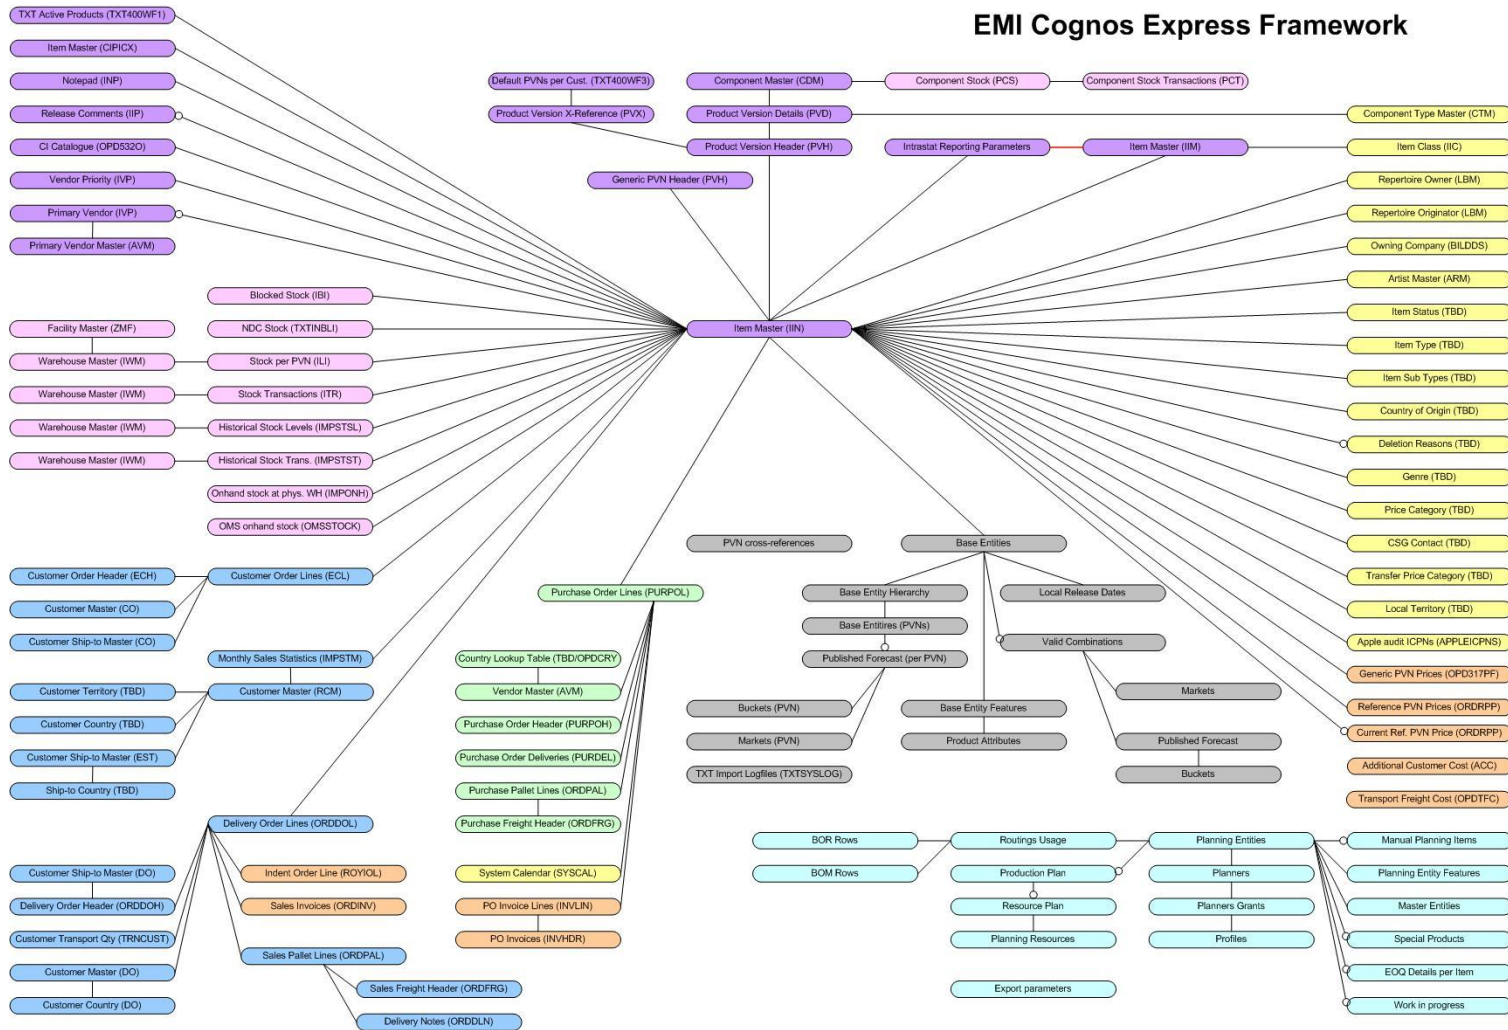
EMI Cognos Express Framework

TXT Active Products (TXT400WF1)
Item Master (CIPICX)
Notepad (INP)
Release Comments (IIP)
CI Catalogue (OPD532O)
Vendor Priority (IVP)
Primary Vendor (IVP)
Primary Vendor Master (AVM)

Default PVNs per Cust. (TXT400WF3)
Product Version X-Reference (PVX)
Component Master (CDM)
Component Stock (PCS)
Component Stock Transactions (PCT)
Product Version Details (PVD)
Product Version Header (PVH)
Intrastat Reporting Parameters
Item Master (IIM)
Generic PVN Header (PVH)

Component Type Master (CTM)
Item Class (IIC)
Repertoire Owner (LBM)
Repertoire Originator (LBM)
Owning Company (BILDDS)
Artist Master (ARM)
Item Status (TBD)
Item Type (TBD)
Item Sub Types (TBD)
Country of Origin (TBD)
Deletion Reasons (TBD)
Genre (TBD)
Price Category (TBD)
CSG Contact (TBD)
Transfer Price Category (TBD)
Local Territory (TBD)
Apple audit ICPNs (APPLEICPNS)
Generic PVN Prices (OPD317PF)
Reference PVN Prices (ORDRPP)
Current Ref. PVN Price (ORDRPP)
Additional Customer Cost (ACC)
Transport Freight Cost (OPDTFC)

Blocked Stock (IBI)
Facility Master (ZMF)
NDC Stock (TXTINBLI)
Item Master (IIN)
Warehouse Master (IWM)
Stock per PVN (ILI)
Warehouse Master (IWM)
Stock Transactions (ITR)
Warehouse Master (IWM)
Historical Stock Levels (IMPSTSL)
Warehouse Master (IWM)
Historical Stock Trans. (IMPSTST)
Onhand stock at phys. WH (IMPONH)
OMS onhand stock (OMSSTOCK)

Customer Order Header (ECH)
Customer Order Lines (ECL)
Customer Master (CO)
Customer Ship-to Master (CO)
Monthly Sales Statistics (IMPSTM)
Customer Territory (TBD)
Customer Master (RCM)
Customer Country (TBD)
Customer Ship-to Master (EST)
Ship-to Country (TBD)

PVN cross-references
Base Entities
Purchase Order Lines (PURPOL)
Base Entity Hierarchy
Local Release Dates
Base Entitires (PVNs)
Valid Combinations
Country Lookup Table (TBD/OPDCRY)
Published Forecast (per PVN)
Vendor Master (AVM)
Markets
Purchase Order Header (PURPOH)
Buckets (PVN)
Base Entity Features
Purchase Order Deliveries (PURDEL)
Markets (PVN)
Product Attributes
Published Forecast
Purchase Pallet Lines (ORDPAL)
TXT Import Logfiles (TXTSYSLOG)
Buckets
Purchase Freight Header (ORDFRG)

Delivery Order Lines (ORDDOL)
Customer Ship-to Master (DO)
Indent Order Line (ROYIOL)
System Calendar (SYSCAL)
Delivery Order Header (ORDDOH)
Sales Invoices (ORDINV)
PO Invoice Lines (INVLIN)
Customer Transport Qty (TRNCUST)
PO Invoices (INVHDR)
Customer Master (DO)
Sales Pallet Lines (ORDPAL)
Sales Freight Header (ORDFRG)
Customer Country (DO)
Delivery Notes (ORDDLN)

BOR Rows
Routings Usage
Planning Entities
Manual Planning Items
BOM Rows
Production Plan
Planners
Planning Entity Features
Resource Plan
Planners Grants
Master Entities
Planning Resources
Profiles
Special Products
EOQ Details per Item
Export parameters
Work in progress